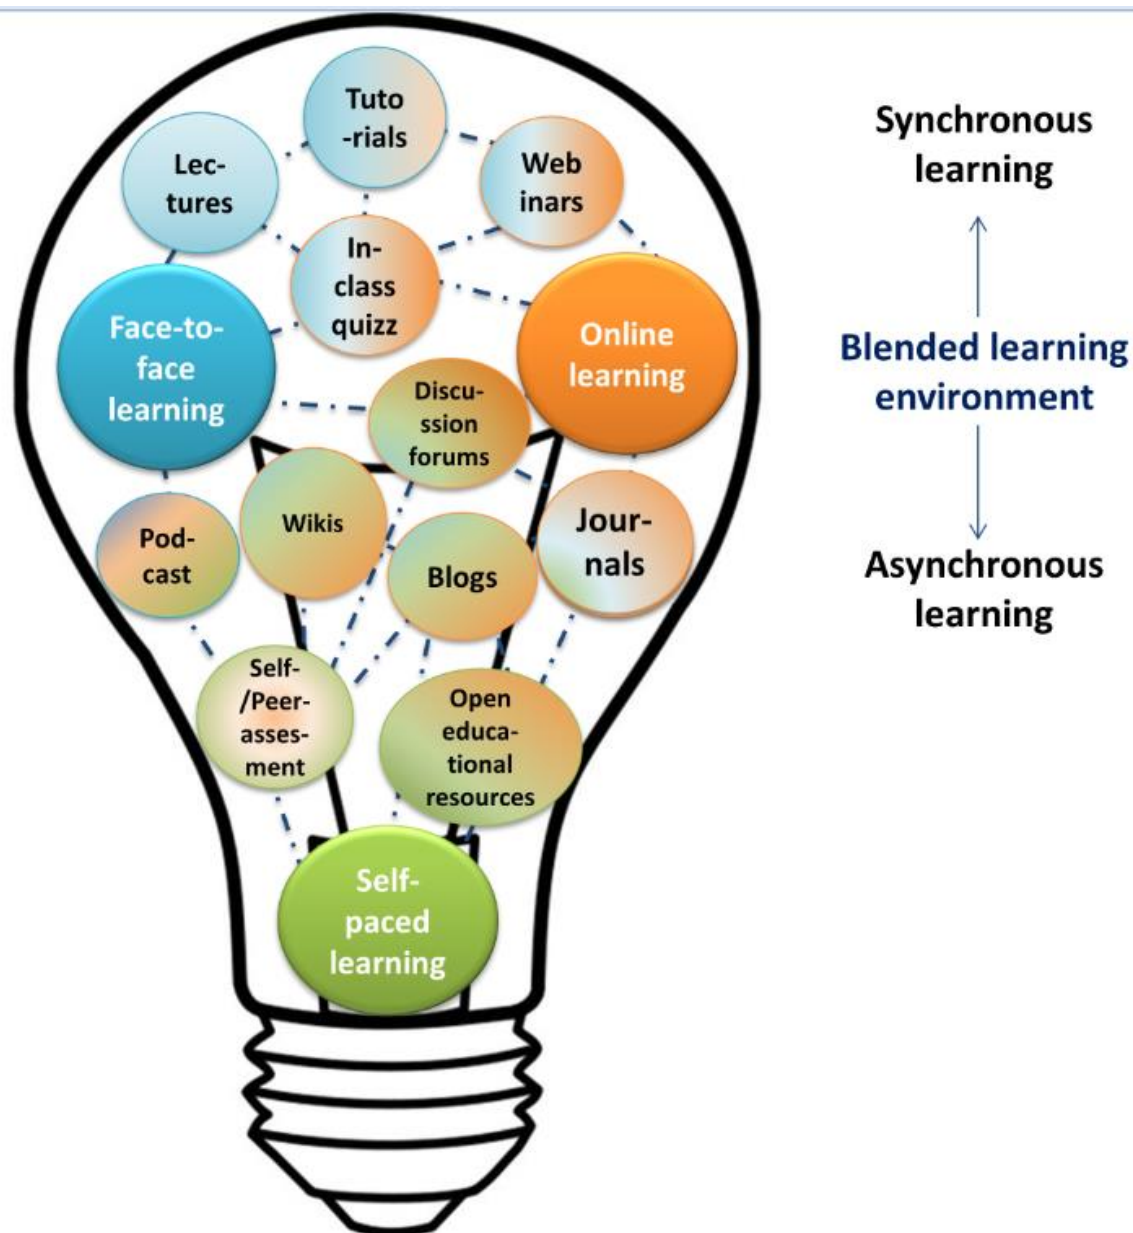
Tuto-rials

Lec-tures

Web inars

In-class quizz

Face-to-face learning

Online learning

Discu-ssion forums

Pod-cast

Wikis

Blogs

Jour-nals

Self-/Peer-asses-ment

Open educa-tional resources

Self-paced learning

Synchronous learning

Blended learning environment

Asynchronous learning